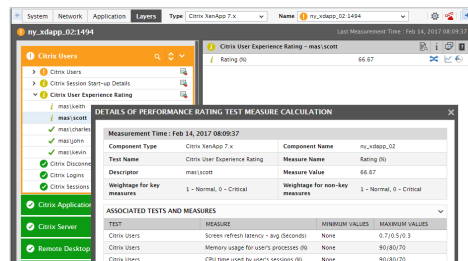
System Network Application Layers Type Citrix XenApp 7.x Name ny_xdapp_02:1494

ny_xdapp_02:1494 Last Measurement Time : Feb 14, 2017 08:09:37

Citrix Users

Citrix Session Start-up Details

Citrix User Experience Rating

mas\keith

mas\scott

mas\charles

mas\john

mas\kevin

Citrix Disconne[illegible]

Citrix Logins

Citrix Sessions

Citrix Application

Citrix Server

Remote Desktop

Citrix User Experience Rating - mas\scott

Rating (%) 66.67

DETAILS OF PERFORMANCE RATING TEST MEASURE CALCULATION

Measurement Time : Feb 14, 2017 08:09:37

| Component Type | Citrix XenApp 7.x | Component Name | ny_xdapp_02 |
|---|---|---|---|
| Test Name | Citrix User Experience Rating | Measure Name | Rating (%) |
| Descriptor | mas\scott | Measure Value | 66.67 |
| Weightage for key measures | 1 – Normal, 0 – Critical | Weightage for non-key measures | 1 – Normal, 0 – Critical |

ASSOCIATED TESTS AND MEASURES

| TEST | MEASURE | MINIMUM VALUES | MAXIMUM VALUES |
|---|---|---|---|
| Citrix Users | Screen refresh latency - avg (Seconds) | None | 0.7/0.5/0.3 |
| Citrix Users | Memory usage for user's processes (%) | None | 90/80/70 |
| Citrix Users | CPU time used by user's sessions (%) | None | 90/80/70 |